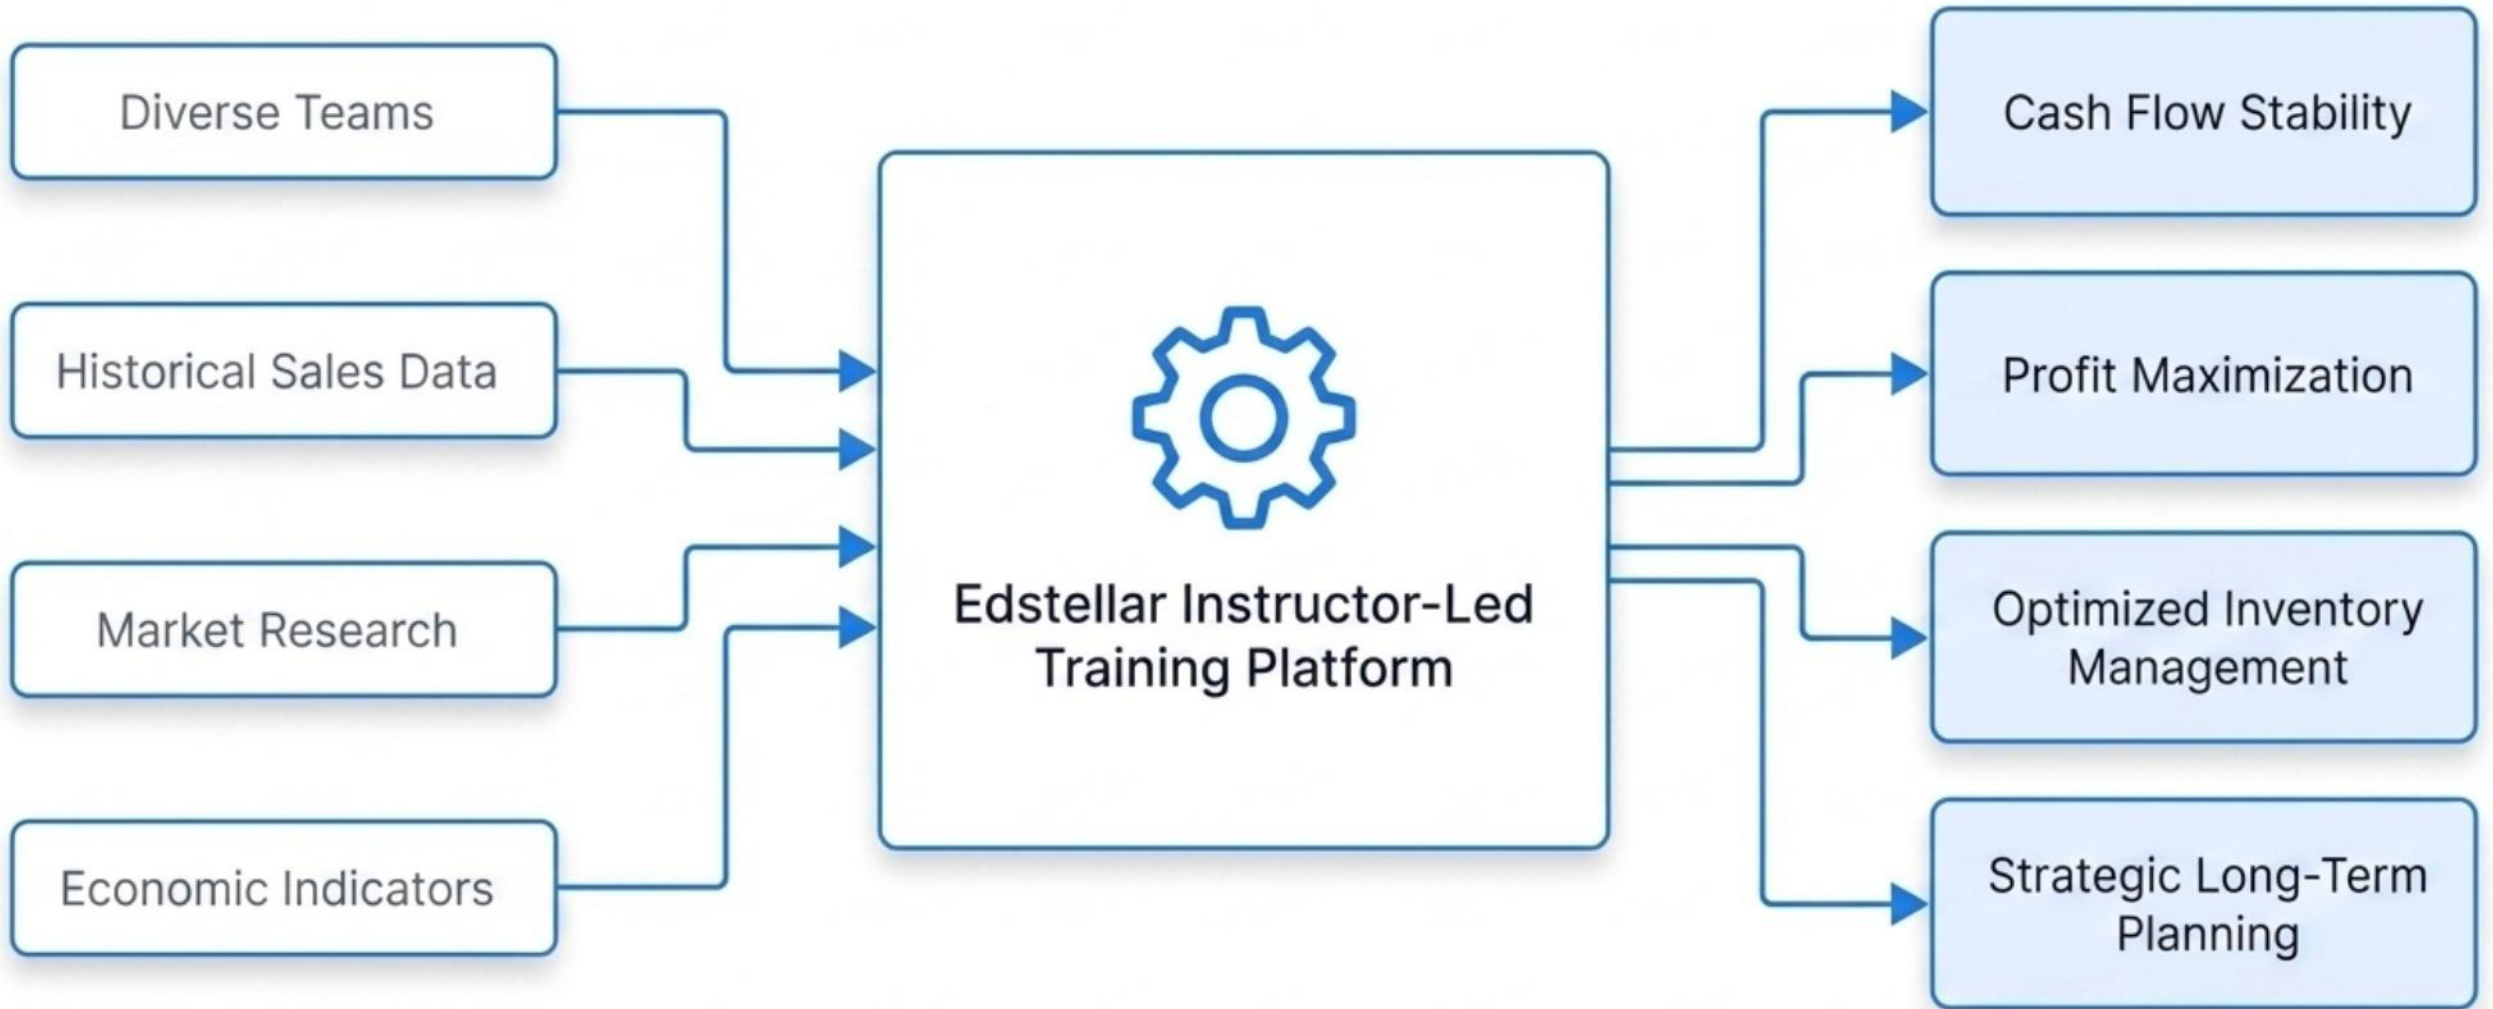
Diverse Teams

Historical Sales Data

Market Research

Economic Indicators

Edstellar Instructor-Led Training Platform

Cash Flow Stability

Profit Maximization

Optimized Inventory Management

Strategic Long-Term Planning